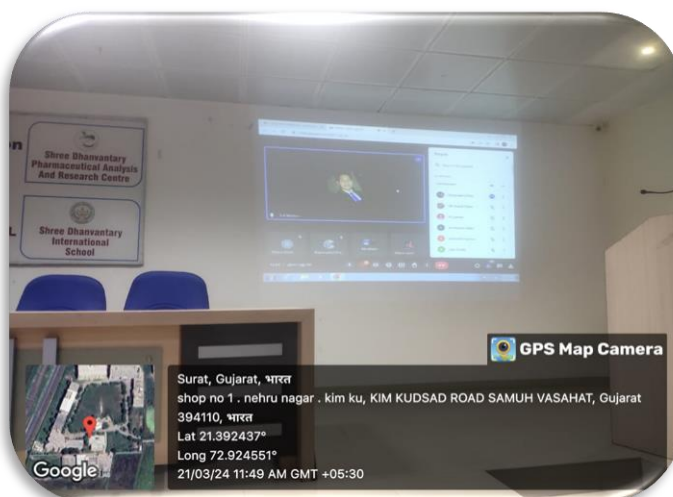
n

Shree Dhanvantary Pharmaceutical Analysis And Research Centre

L

Shree Dhanvantary International School

GPS Map Camera

Surat, Gujarat, भारत
shop no 1 . nehru nagar . kim ku, KIM KUDSAD ROAD SAMUH VASAHAT, Gujarat 394110, भारत
Lat 21.392437°
Long 72.924551°
21/03/24 11:49 AM GMT +05:30

Google